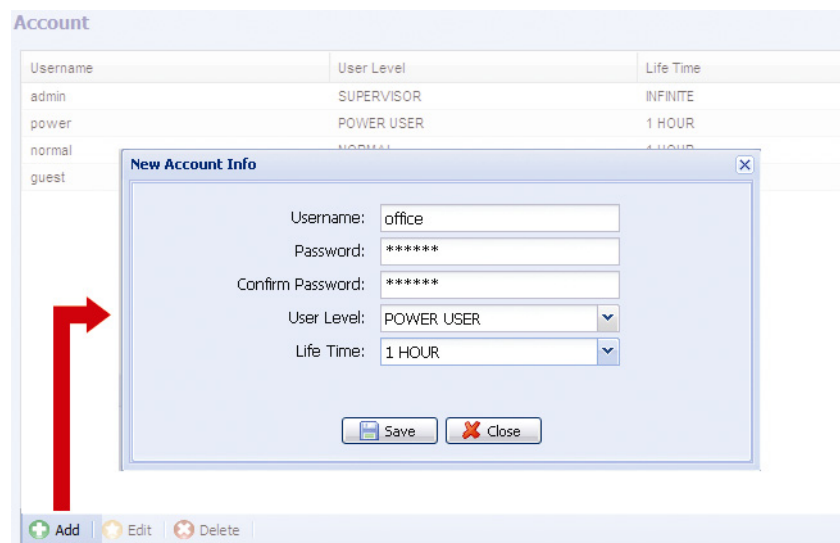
Account

| Username | User Level | Life Time |
|---|---|---|
| admin | SUPERVISOR | INFINITE |
| power | POWER USER | 1 HOUR |
| normal | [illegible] | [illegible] |
| guest | | |

New Account Info

Username: office
Password: ******
Confirm Password: ******
User Level: POWER USER
Life Time: 1 HOUR

Save Close

Add Edit Delete